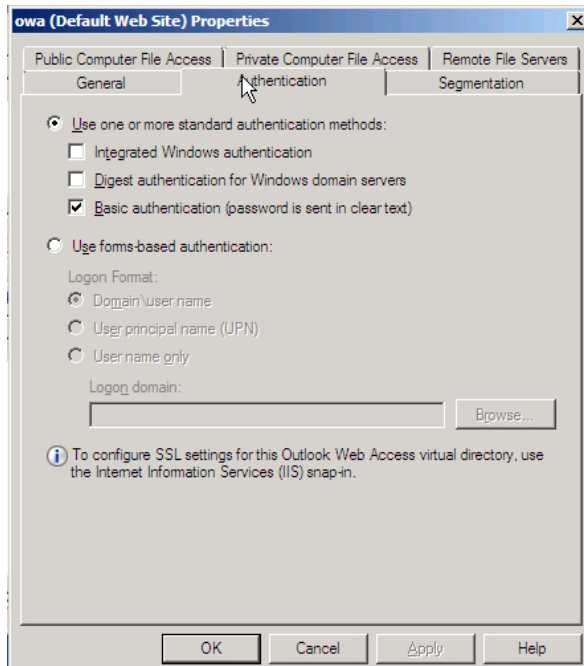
owa (Default Web Site) Properties

X

Public Computer File Access | Private Computer File Access | Remote File Servers

General | Authentication | Segmentation

Use one or more standard authentication methods:

Integrated Windows authentication

Digest authentication for Windows domain servers

Basic authentication (password is sent in clear text)

Use forms-based authentication:

Logon Format:

Domain\user name

User principal name (UPN)

User name only

Logon domain:

Browse...

To configure SSL settings for this Outlook Web Access virtual directory, use the Internet Information Services (IIS) snap-in.

OK | Cancel | Apply | Help